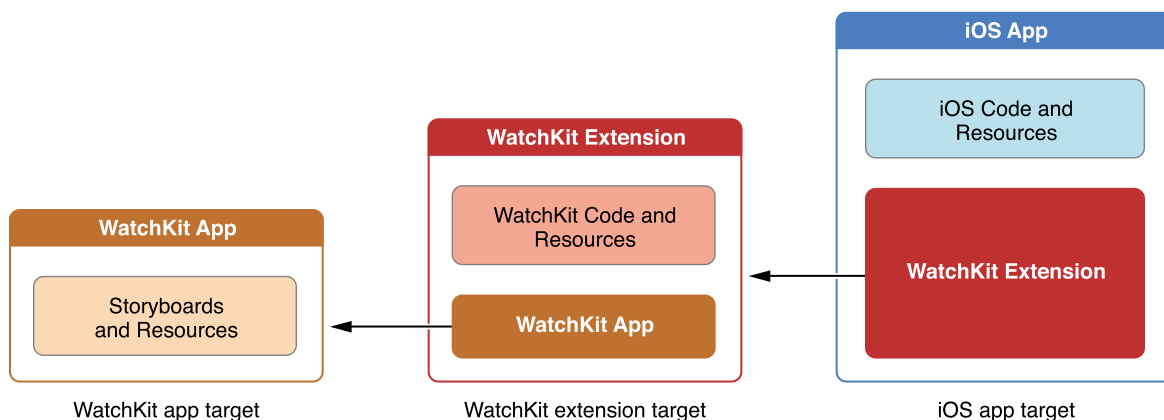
WatchKit App

Storyboards and Resources

WatchKit app target

WatchKit Extension

WatchKit Code and Resources

WatchKit App

WatchKit extension target

iOS App

iOS Code and Resources

WatchKit Extension

iOS app target